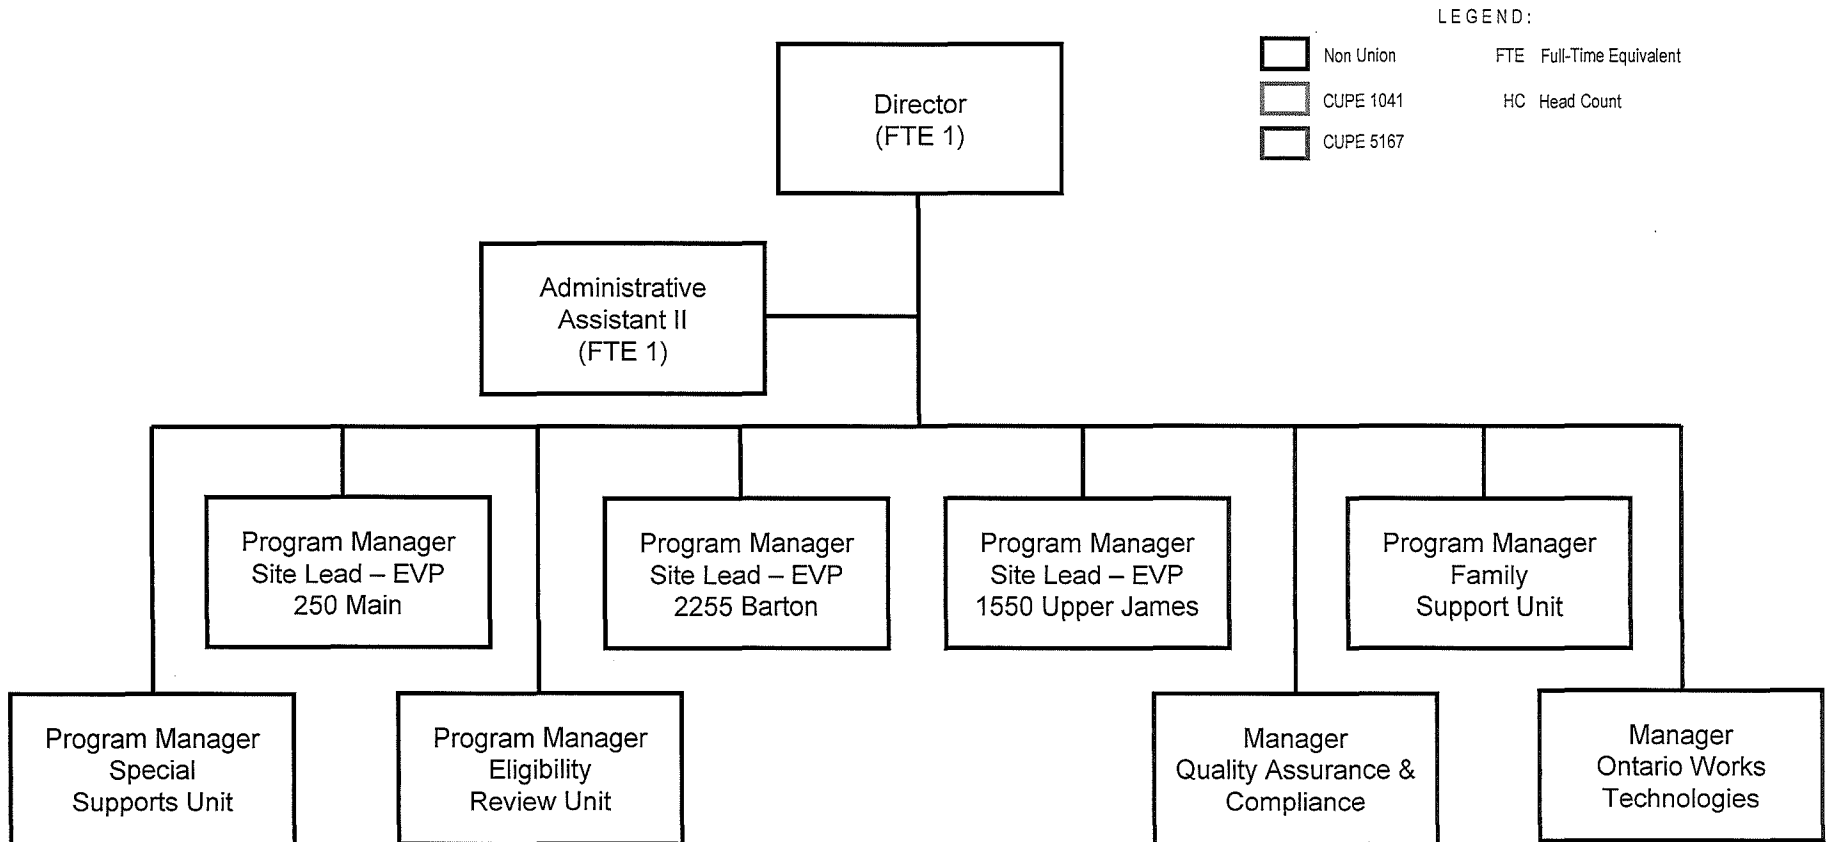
LEGEND:

Non Union
CUPE 1041
CUPE 5167

FTE Full-Time Equivalent
HC Head Count

Director
(FTE 1)

Administrative
Assistant II
(FTE 1)

Program Manager
Site Lead – EVP
250 Main

Program Manager
Site Lead – EVP
2255 Barton

Program Manager
Site Lead – EVP
1550 Upper James

Program Manager
Family
Support Unit

Program Manager
Special
Supports Unit

Program Manager
Eligibility
Review Unit

Manager
Quality Assurance &
Compliance

Manager
Ontario Works
Technologies